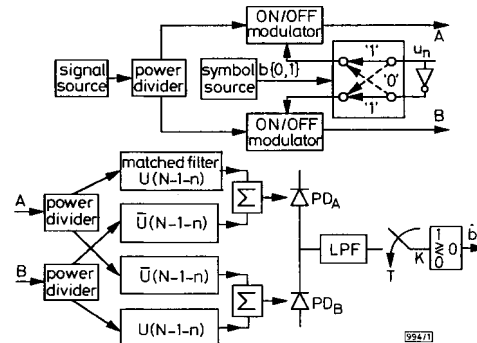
ON/OFF modulator

A

signal source

power divider

symbol source

b{0,1}

'1'

'0'

'1'

$u_n$

ON/OFF modulator

B

matched filter U(N-1-n)

$\Sigma$

$PD_A$

A

power divider

$\bar{U}(N-1-n)$

LPF

1

$\gtrless$ 0

$\hat{b}$

K

T

B

power divider

$\bar{U}(N-1-n)$

$\Sigma$

$PD_B$

U(N-1-n)

994/1